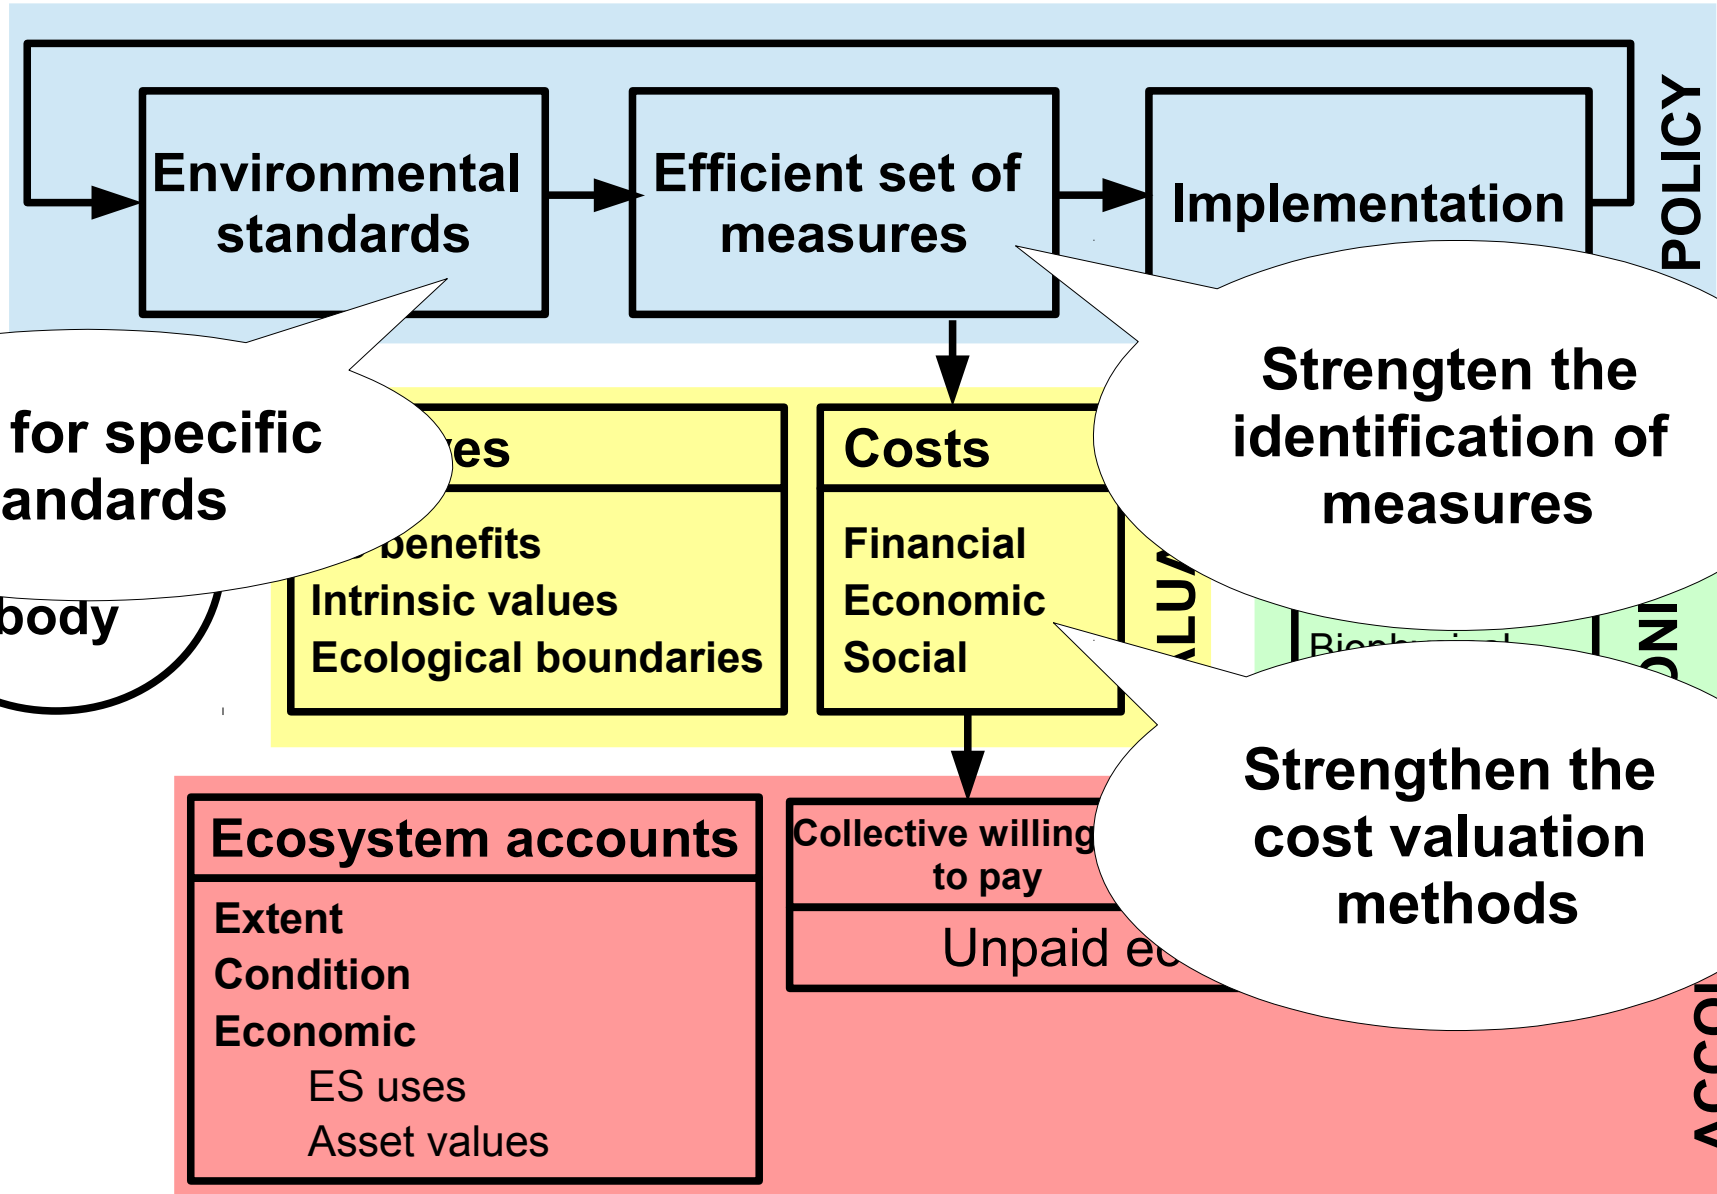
Environmental standards

Efficient set of measures

Implementation

POLICY

for specific
andards

body

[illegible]es

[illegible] benefits
Intrinsic values
Ecological boundaries

Costs

Financial
Economic
Social

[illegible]LU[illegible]

Strengten the identification of measures

Bi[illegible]

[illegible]NI

Strengthen the cost valuation methods

Ecosystem accounts

Extent
Condition
Economic
ES uses
Asset values

Collective willing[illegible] to pay

Unpaid ec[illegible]

ACC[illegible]